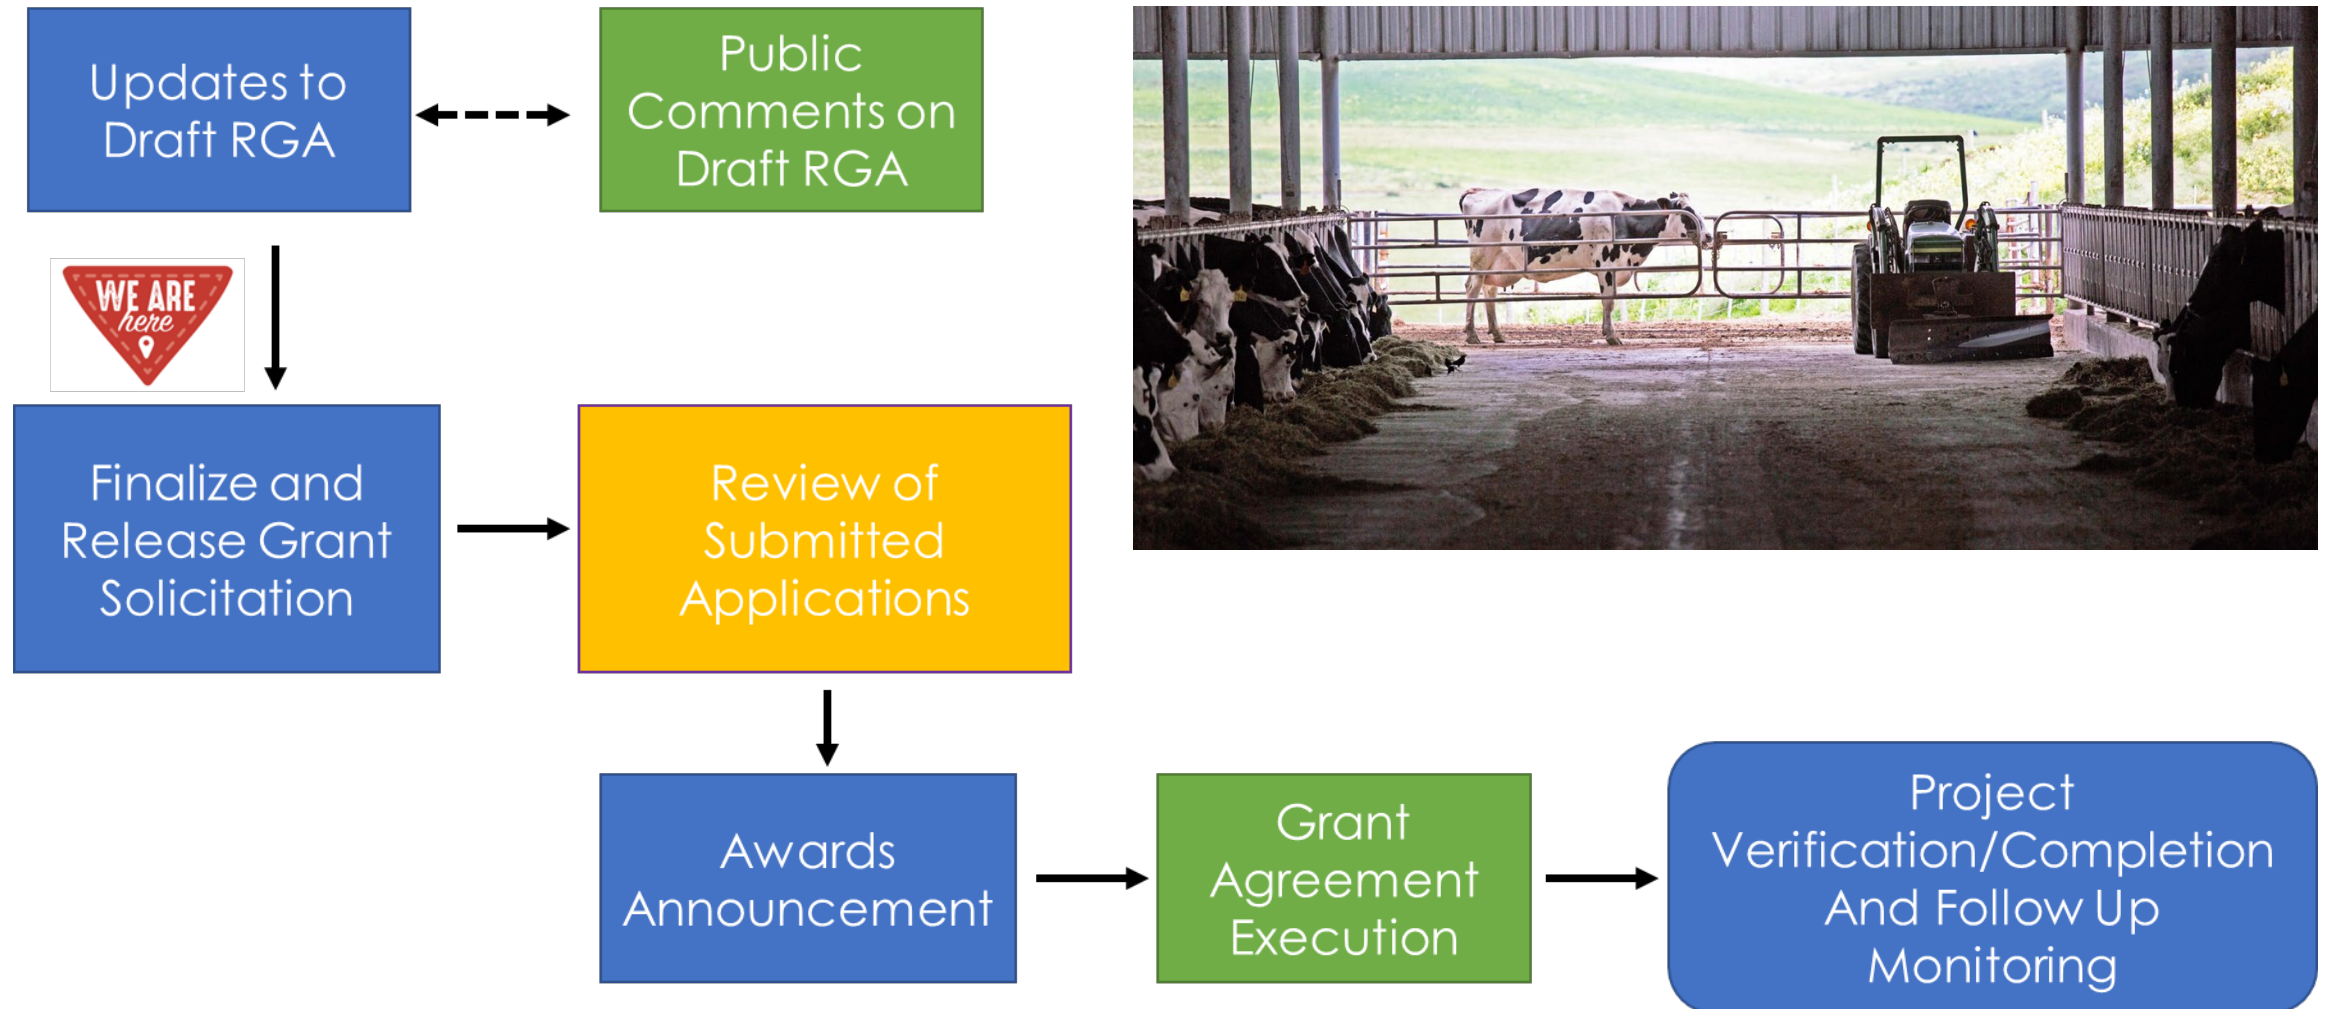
Updates to Draft RGA

Public Comments on Draft RGA

WE ARE here

Finalize and Release Grant Solicitation

Review of Submitted Applications

Awards Announcement

Grant Agreement Execution

Project Verification/Completion And Follow Up Monitoring